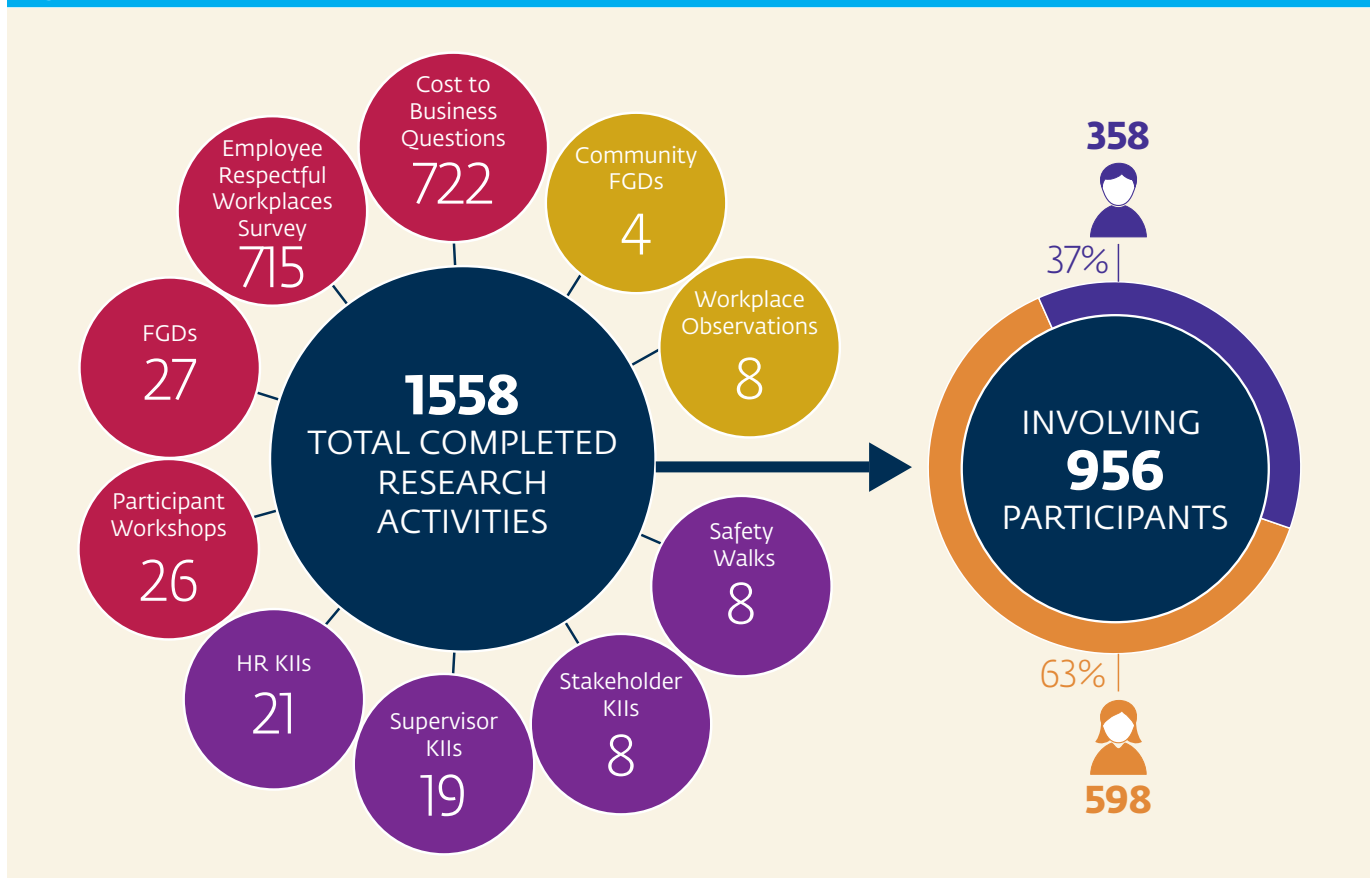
Employee Respectful Workplaces Survey
715

Cost to Business Questions
722

Community FGDs
4

Workplace Observations
8

FGDs
27

1558
TOTAL COMPLETED RESEARCH ACTIVITIES

Participant Workshops
26

Safety Walks
8

HR KIIs
21

Supervisor KIIs
19

Stakeholder KIIs
8

358
37%

INVOLVING
956
PARTICIPANTS

63%
598